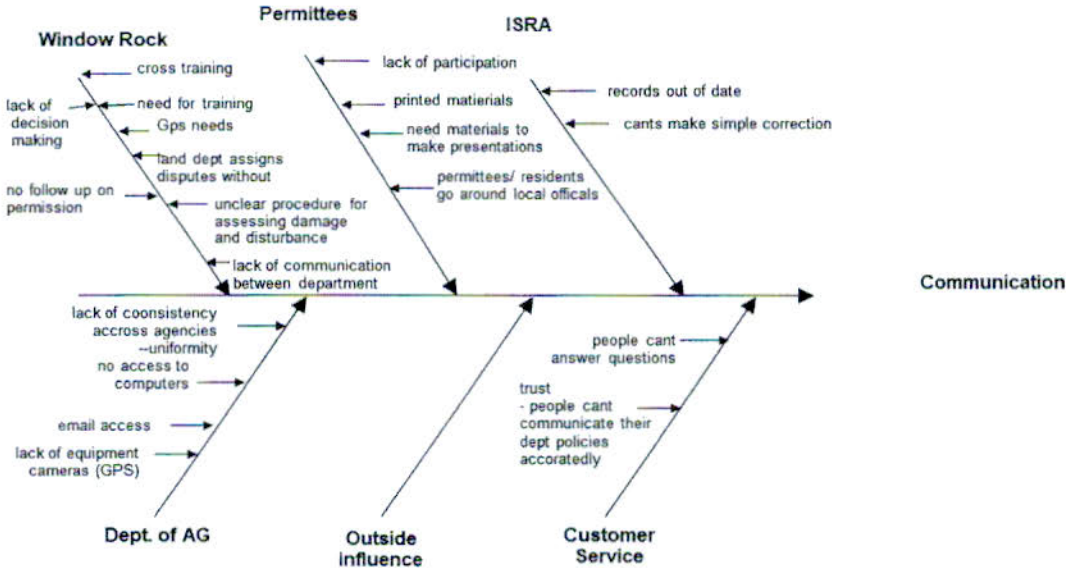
Window Rock

Permittees

ISRA

cross training

lack of decision making

need for training

Gps needs

land dept assigns disputes without

no follow up on permission

unclear procedure for assessing damage and disturbance

lack of communication between department

lack of participation

printed matierials

need materials to make presentations

permittees/ residents go around local officals

records out of date

cants make simple correction

Communication

lack of coonsistency accross agencies --uniformity

no access to computers

email access

lack of equipment cameras (GPS)

people cant answer questions

trust
- people cant communicate their dept policies accoratedly

Dept. of AG

Outside influence

Customer Service